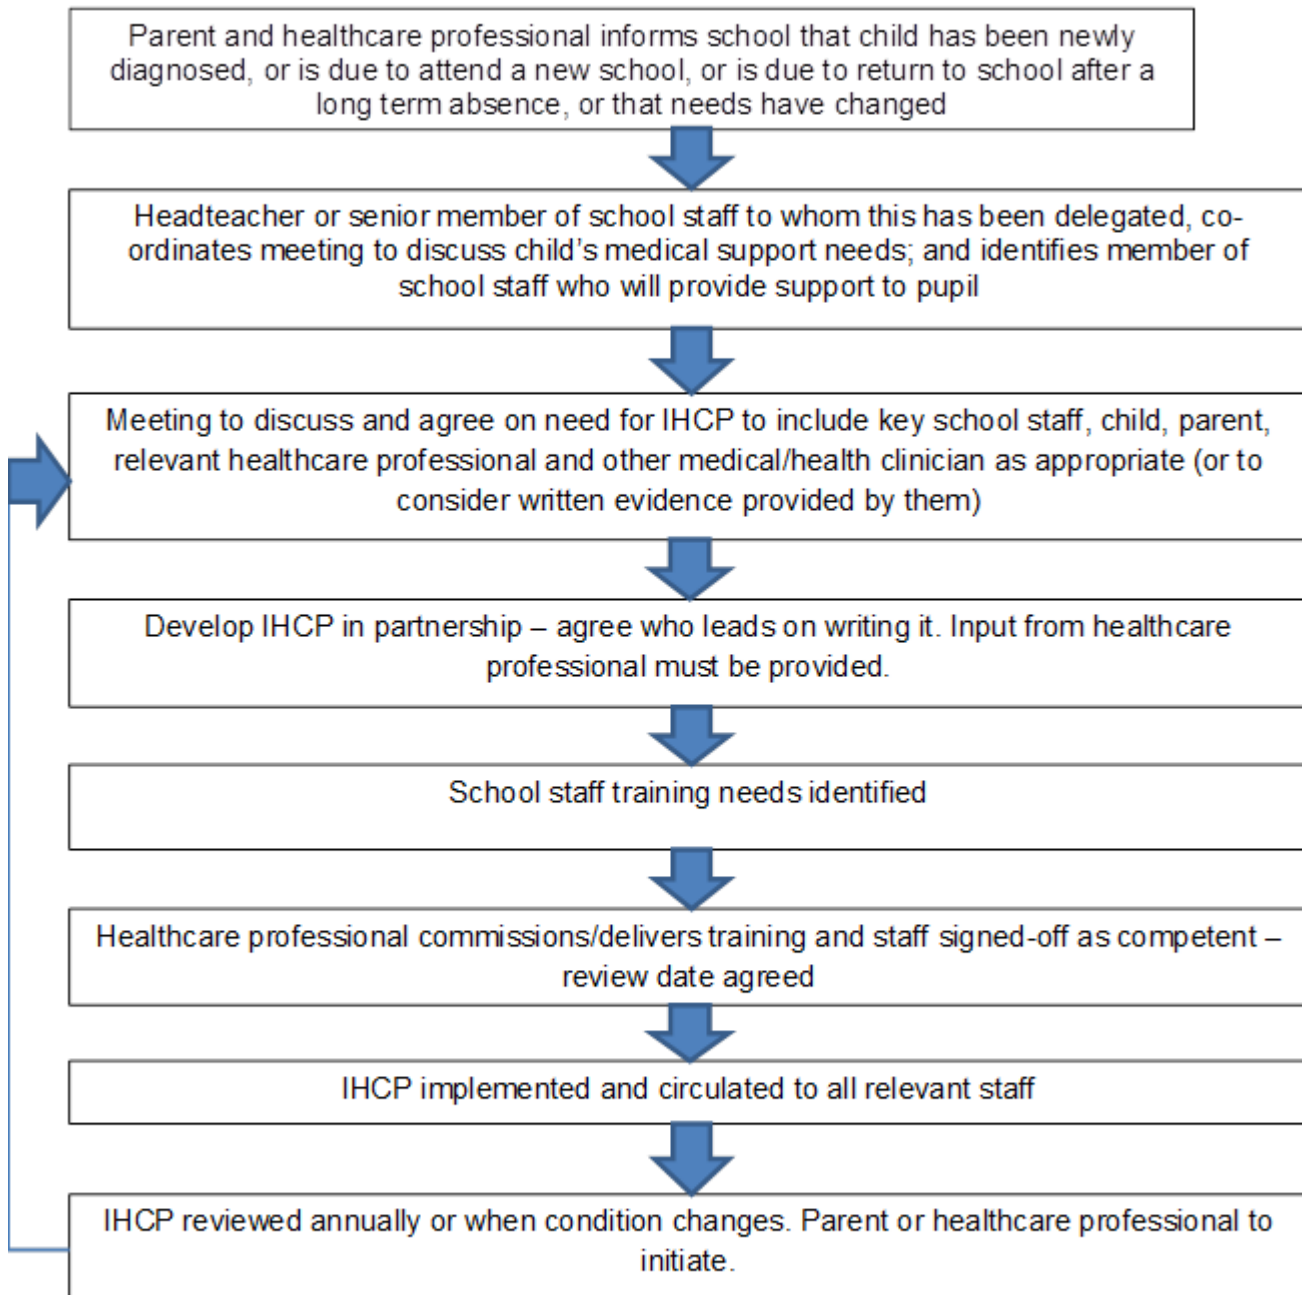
Parent and healthcare professional informs school that child has been newly diagnosed, or is due to attend a new school, or is due to return to school after a long term absence, or that needs have changed

Headteacher or senior member of school staff to whom this has been delegated, co-ordinates meeting to discuss child's medical support needs; and identifies member of school staff who will provide support to pupil

Meeting to discuss and agree on need for IHCP to include key school staff, child, parent, relevant healthcare professional and other medical/health clinician as appropriate (or to consider written evidence provided by them)

Develop IHCP in partnership – agree who leads on writing it. Input from healthcare professional must be provided.

School staff training needs identified

Healthcare professional commissions/delivers training and staff signed-off as competent – review date agreed

IHCP implemented and circulated to all relevant staff

IHCP reviewed annually or when condition changes. Parent or healthcare professional to initiate.